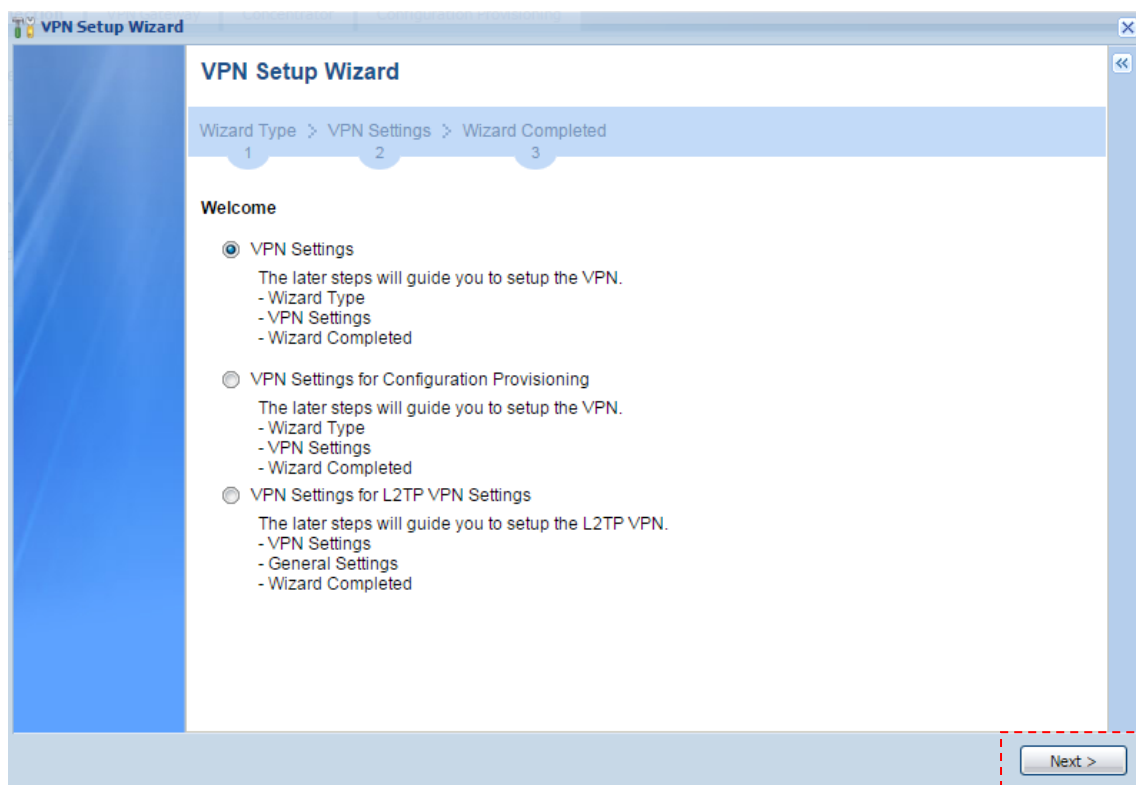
VPN Setup Wizard

VPN Setup Wizard

Wizard Type > VPN Settings > Wizard Completed
1 2 3

Welcome

VPN Settings
The later steps will guide you to setup the VPN.
- Wizard Type
- VPN Settings
- Wizard Completed

VPN Settings for Configuration Provisioning
The later steps will guide you to setup the VPN.
- Wizard Type
- VPN Settings
- Wizard Completed

VPN Settings for L2TP VPN Settings
The later steps will guide you to setup the L2TP VPN.
- VPN Settings
- General Settings
- Wizard Completed

Next >